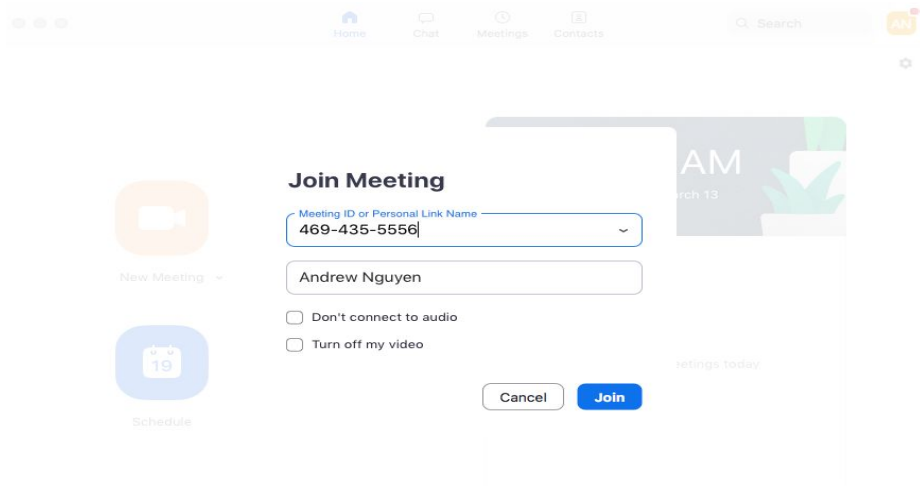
Home Chat Meetings Contacts

Search

AN

AM

rch 13

New Meeting

19

Schedule

etings today

Join Meeting

Meeting ID or Personal Link Name

469-435-5556

Andrew Nguyen

Don't connect to audio

Turn off my video

Cancel

Join